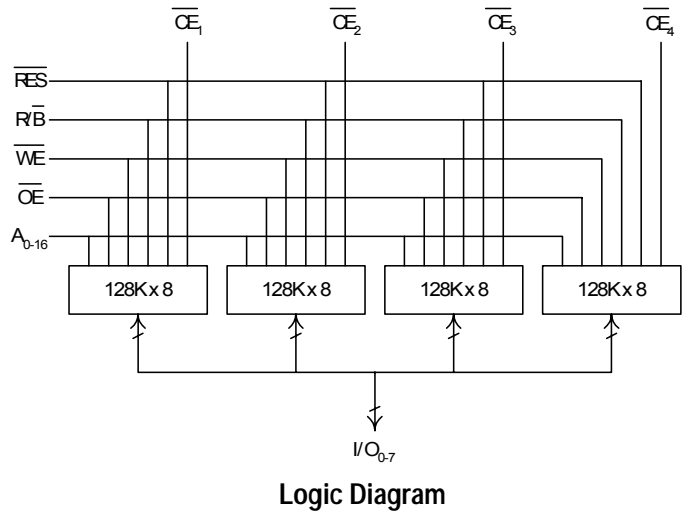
$\overline{CE}_1$ $\overline{CE}_2$ $\overline{CE}_3$ $\overline{CE}_4$

$\overline{RES}$

$R/\overline{B}$

$\overline{WE}$

$\overline{OE}$

$A_{0-16}$

128K x 8

128K x 8

128K x 8

128K x 8

$I/O_{0-7}$

**Logic Diagram**